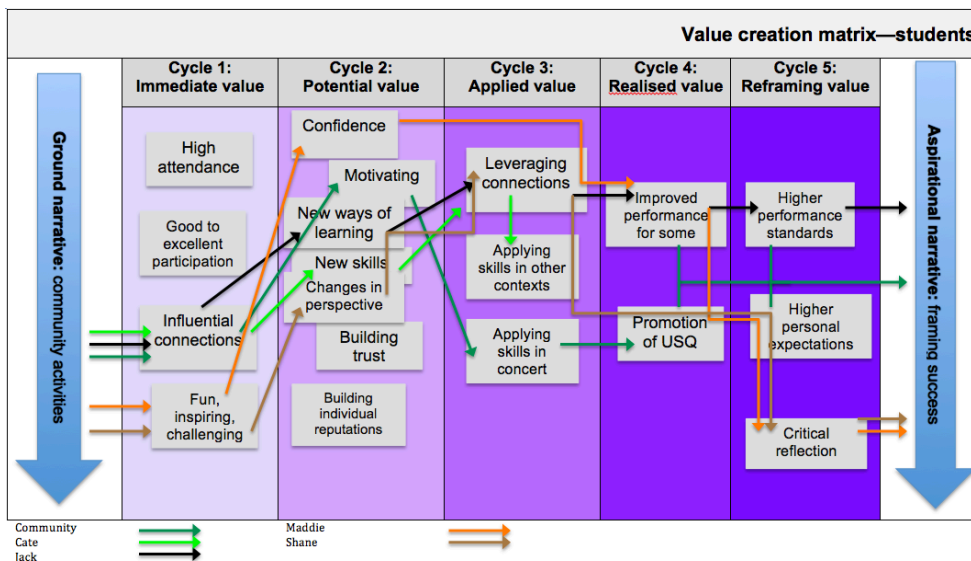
Value creation matrix—students

Ground narrative: community activities

Cycle 1: Immediate value

Cycle 2: Potential value

Cycle 3: Applied value

Cycle 4: Realised value

Cycle 5: Reframing value

Aspirational narrative: framing success

High attendance

Good to excellent participation

Influential connections

Fun, inspiring, challenging

Confidence

Motivating

New ways of learning

New skills

Changes in perspective

Building trust

Building individual reputations

Leveraging connections

Applying skills in other contexts

Applying skills in concert

Improved performance for some

Promotion of USQ

Higher performance standards

Higher personal expectations

Critical reflection

Community
Cate
Jack

Maddie
Shane